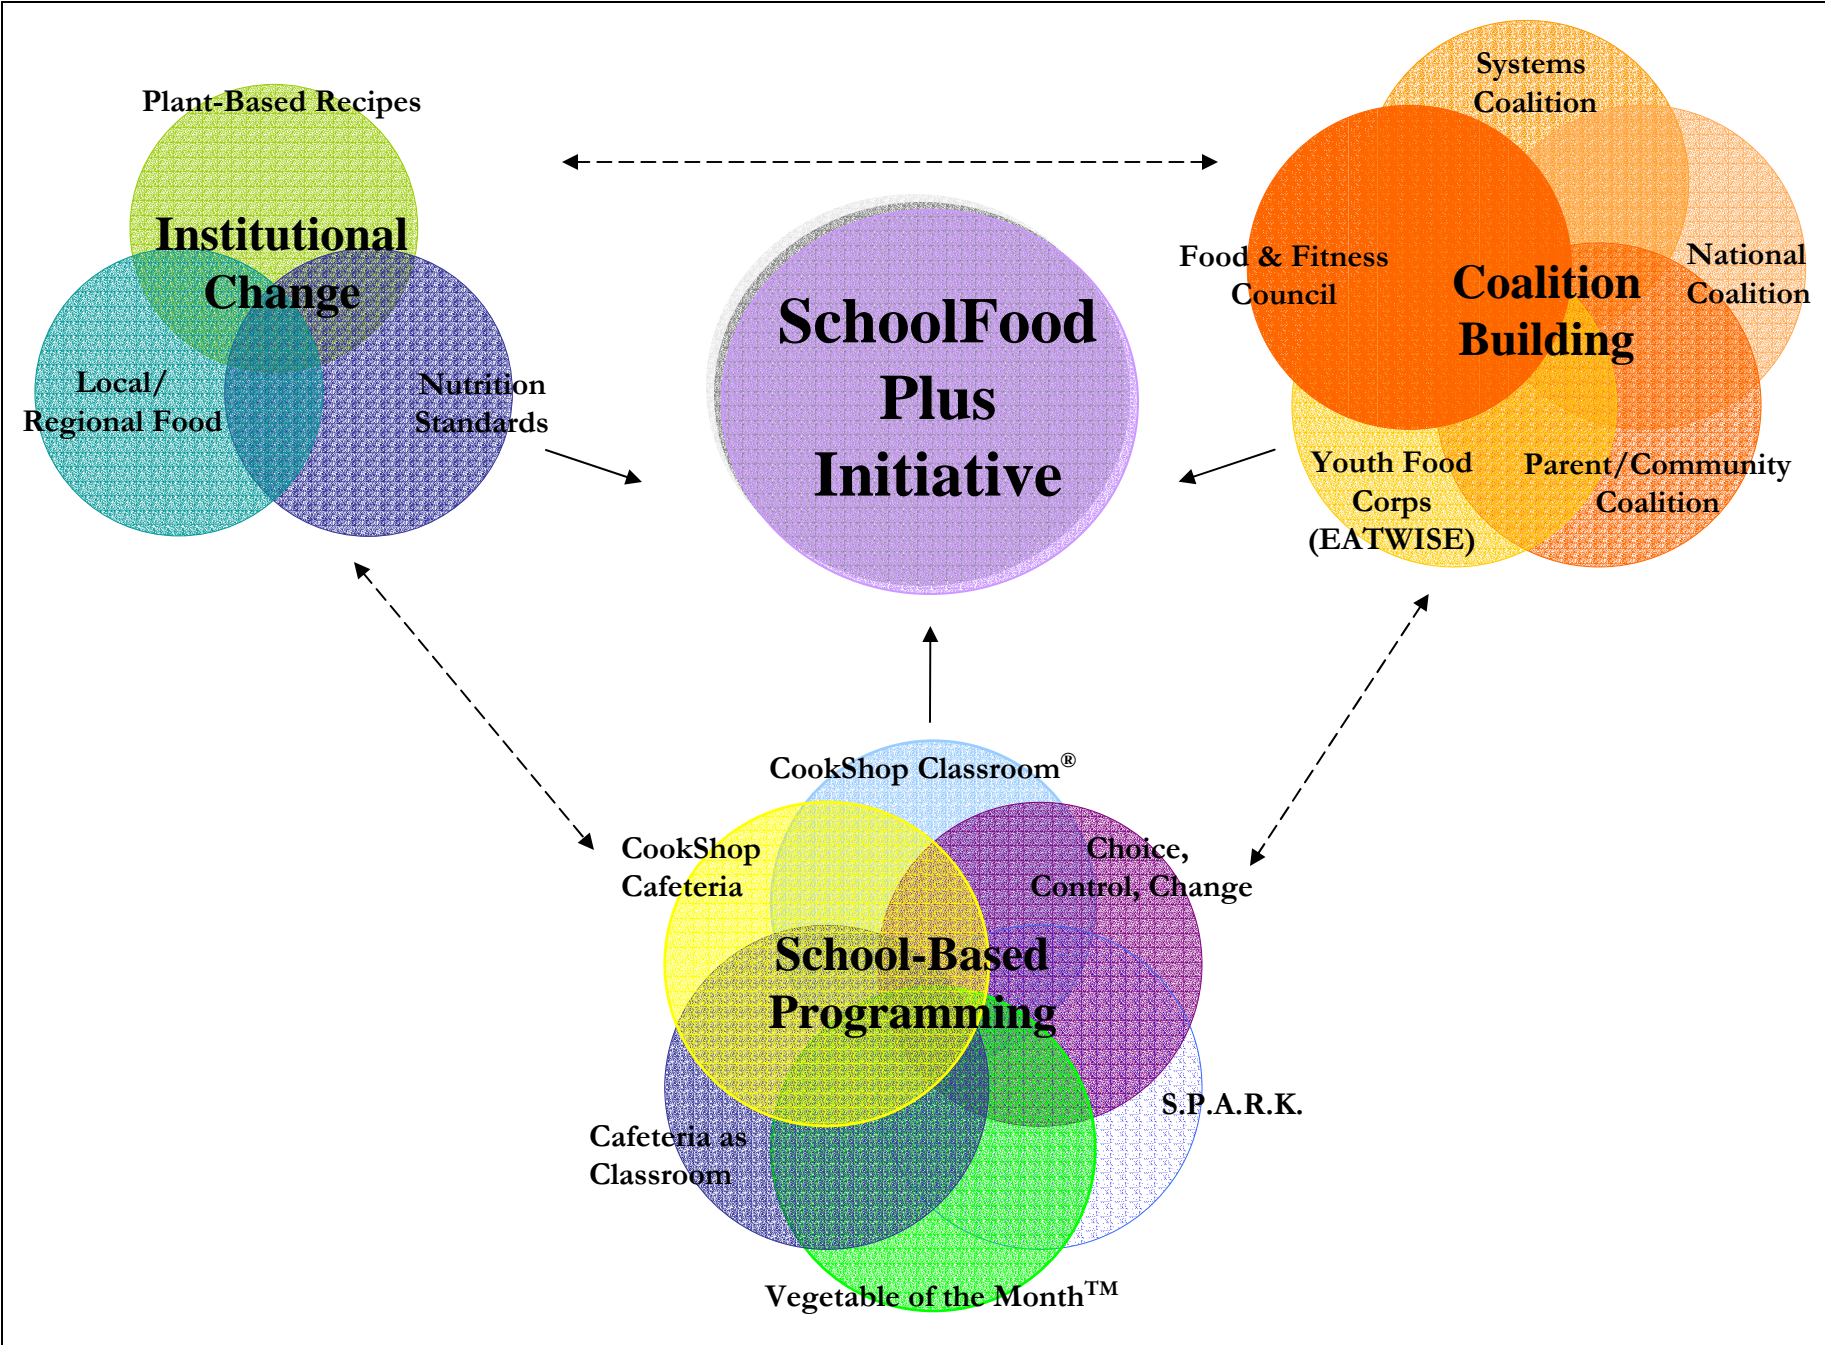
Plant-Based Recipes

Institutional Change

Local/ Regional Food

Nutrition Standards

SchoolFood Plus Initiative

Systems Coalition

Food & Fitness Council

Coalition Building

National Coalition

Youth Food Corps (EATWISE)

Parent/Community Coalition

CookShop Classroom®

CookShop Cafeteria

Choice, Control, Change

School-Based Programming

S.P.A.R.K.

Cafeteria as Classroom

Vegetable of the Month™